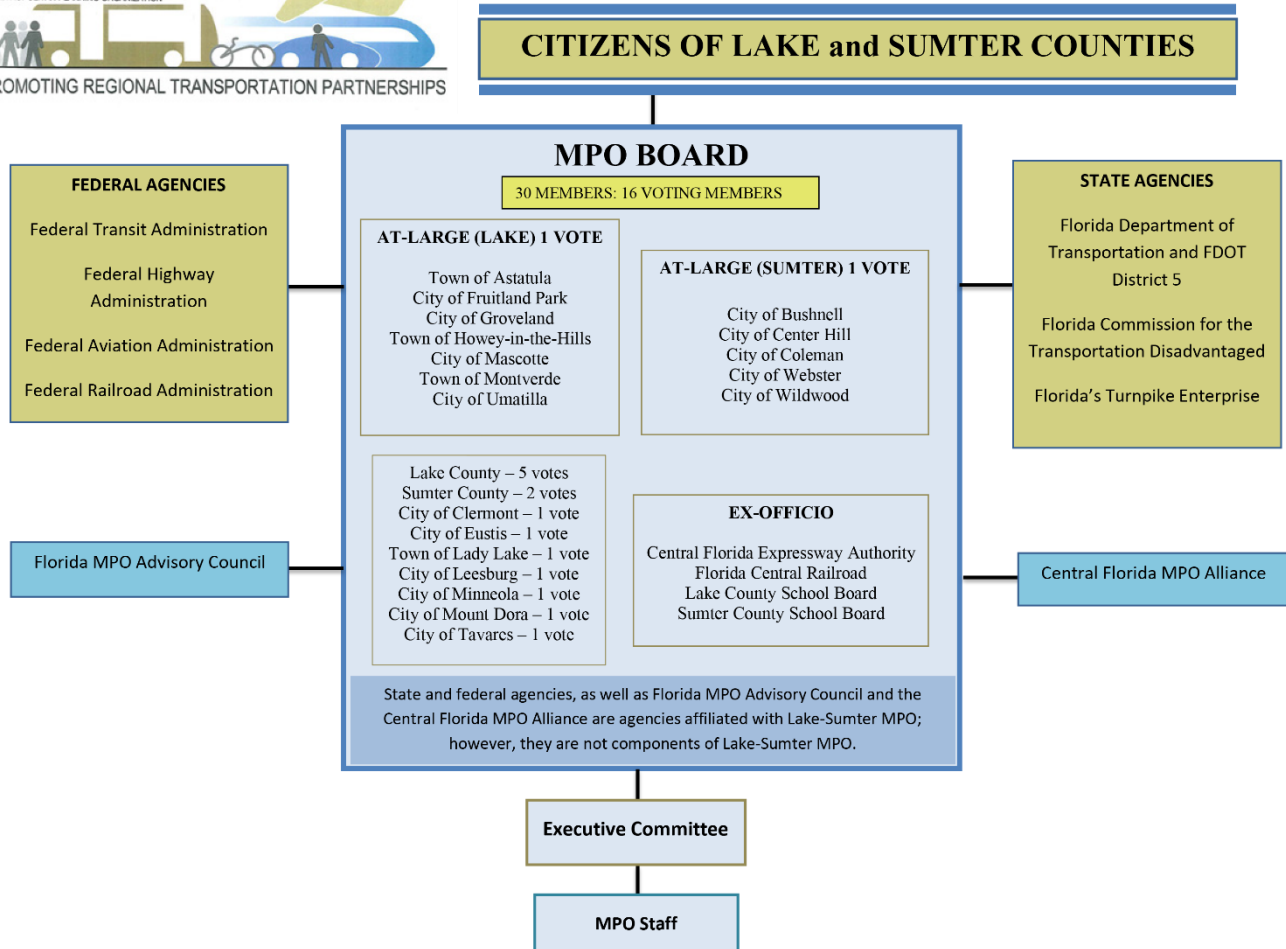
ROMOTING REGIONAL TRANSPORTATION PARTNERSHIPS

CITIZENS OF LAKE and SUMTER COUNTIES

FEDERAL AGENCIES

Federal Transit Administration

Federal Highway Administration

Federal Aviation Administration

Federal Railroad Administration

MPO BOARD

30 MEMBERS: 16 VOTING MEMBERS

AT-LARGE (LAKE) 1 VOTE

Town of Astatula
City of Fruitland Park
City of Groveland
Town of Howey-in-the-Hills
City of Mascotte
Town of Montverde
City of Umatilla

AT-LARGE (SUMTER) 1 VOTE

City of Bushnell
City of Center Hill
City of Coleman
City of Webster
City of Wildwood

STATE AGENCIES

Florida Department of Transportation and FDOT District 5

Florida Commission for the Transportation Disadvantaged

Florida's Turnpike Enterprise

Lake County – 5 votes
Sumter County – 2 votes
City of Clermont – 1 vote
City of Eustis – 1 vote
Town of Lady Lake – 1 vote
City of Leesburg – 1 vote
City of Minneola – 1 vote
City of Mount Dora – 1 vote
City of Tavares – 1 vote

EX-OFFICIO

Central Florida Expressway Authority
Florida Central Railroad
Lake County School Board
Sumter County School Board

Florida MPO Advisory Council

Central Florida MPO Alliance

State and federal agencies, as well as Florida MPO Advisory Council and the Central Florida MPO Alliance are agencies affiliated with Lake-Sumter MPO; however, they are not components of Lake-Sumter MPO.

Executive Committee

MPO Staff